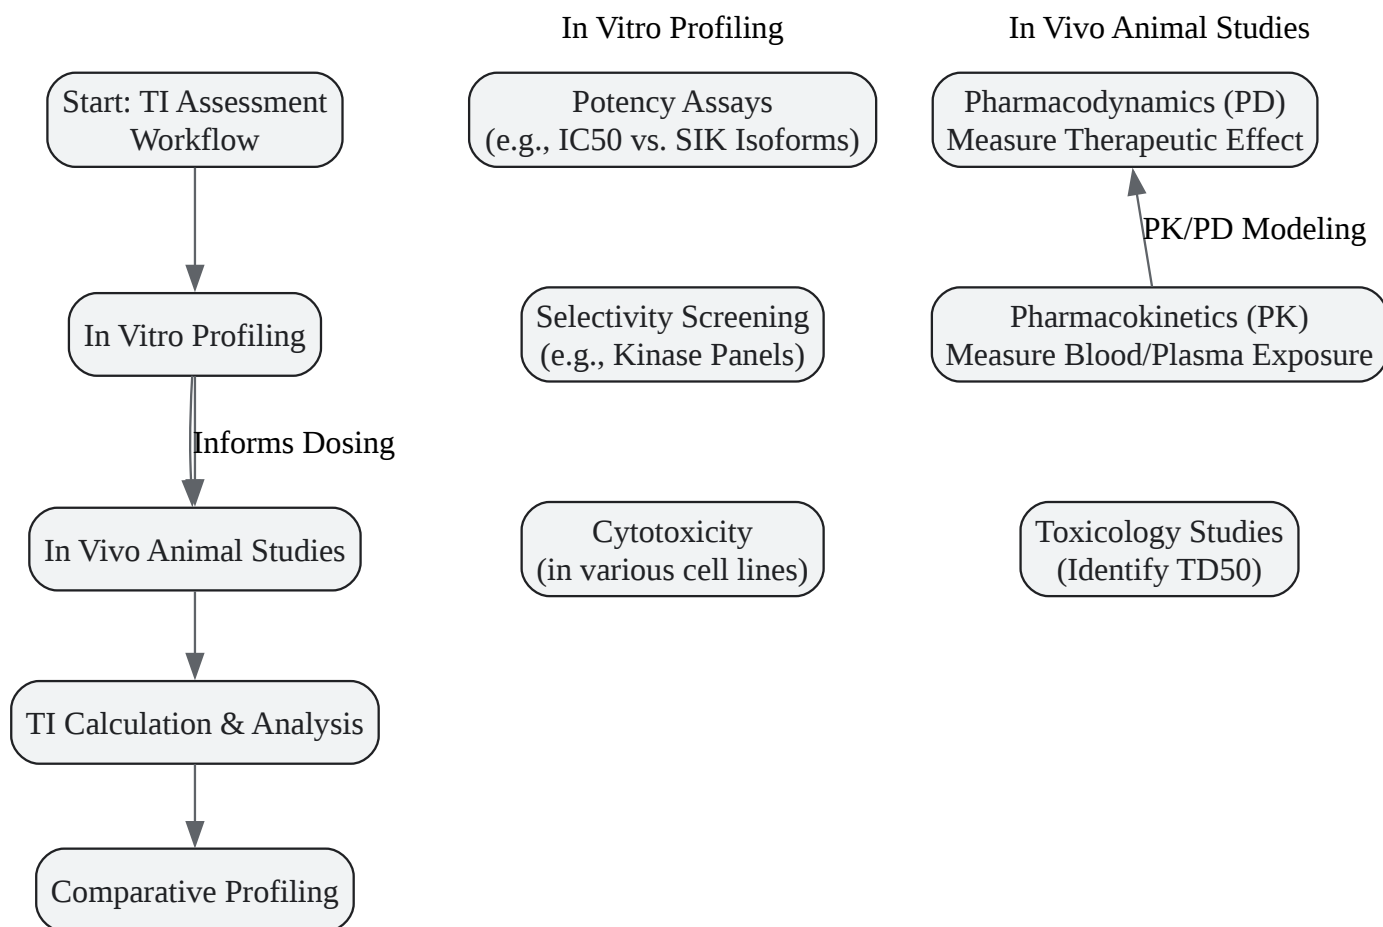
In Vitro Profiling

In Vivo Animal Studies

Start: TI Assessment Workflow

In Vitro Profiling

Informs Dosing

In Vivo Animal Studies

TI Calculation & Analysis

Comparative Profiling

Potency Assays
(e.g., IC50 vs. SIK Isoforms)

Selectivity Screening
(e.g., Kinase Panels)

Cytotoxicity
(in various cell lines)

Pharmacodynamics (PD)
Measure Therapeutic Effect

PK/PD Modeling

Pharmacokinetics (PK)
Measure Blood/Plasma Exposure

Toxicology Studies
(Identify TD50)